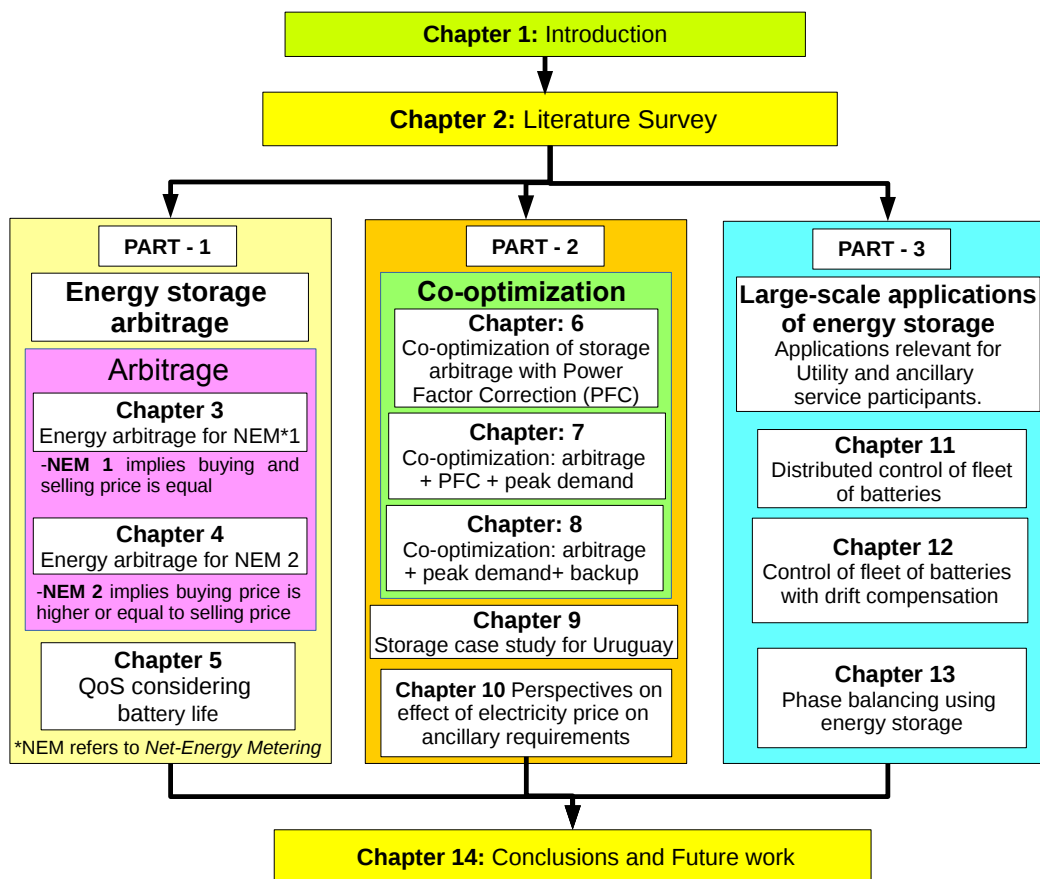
**Chapter 1:** Introduction

**Chapter 2:** Literature Survey

**PART - 1**

**Energy storage arbitrage**

Arbitrage

**Chapter 3**
Energy arbitrage for NEM*1

-**NEM 1** implies buying and selling price is equal

**Chapter 4**
Energy arbitrage for NEM 2

-**NEM 2** implies buying price is higher or equal to selling price

**Chapter 5**
QoS considering battery life

*NEM refers to *Net-Energy Metering*

**PART - 2**

**Co-optimization**

**Chapter: 6**
Co-optimization of storage arbitrage with Power Factor Correction (PFC)

**Chapter: 7**
Co-optimization: arbitrage + PFC + peak demand

**Chapter: 8**
Co-optimization: arbitrage + peak demand+ backup

**Chapter 9**
Storage case study for Uruguay

**Chapter 10** Perspectives on effect of electricity price on ancillary requirements

**PART - 3**

**Large-scale applications of energy storage**
Applications relevant for Utility and ancillary service participants.

**Chapter 11**
Distributed control of fleet of batteries

**Chapter 12**
Control of fleet of batteries with drift compensation

**Chapter 13**
Phase balancing using energy storage

**Chapter 14:** Conclusions and Future work